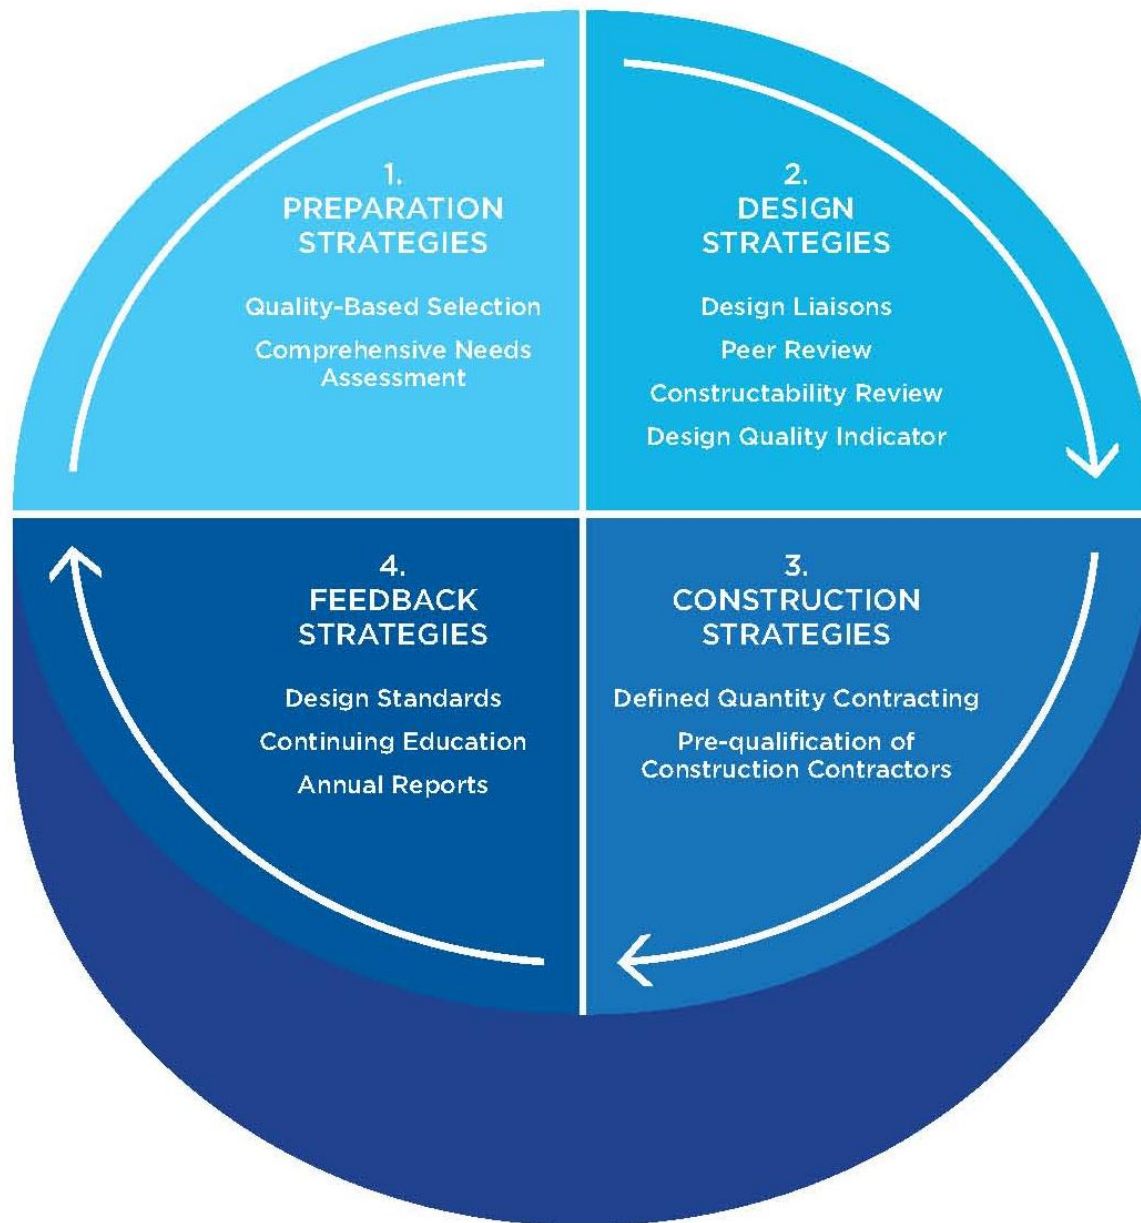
1.
PREPARATION
STRATEGIES

Quality-Based Selection

Comprehensive Needs Assessment

2.
DESIGN
STRATEGIES

Design Liaisons

Peer Review

Constructability Review

Design Quality Indicator

4.
FEEDBACK
STRATEGIES

Design Standards

Continuing Education

Annual Reports

3.
CONSTRUCTION
STRATEGIES

Defined Quantity Contracting

Pre-qualification of Construction Contractors